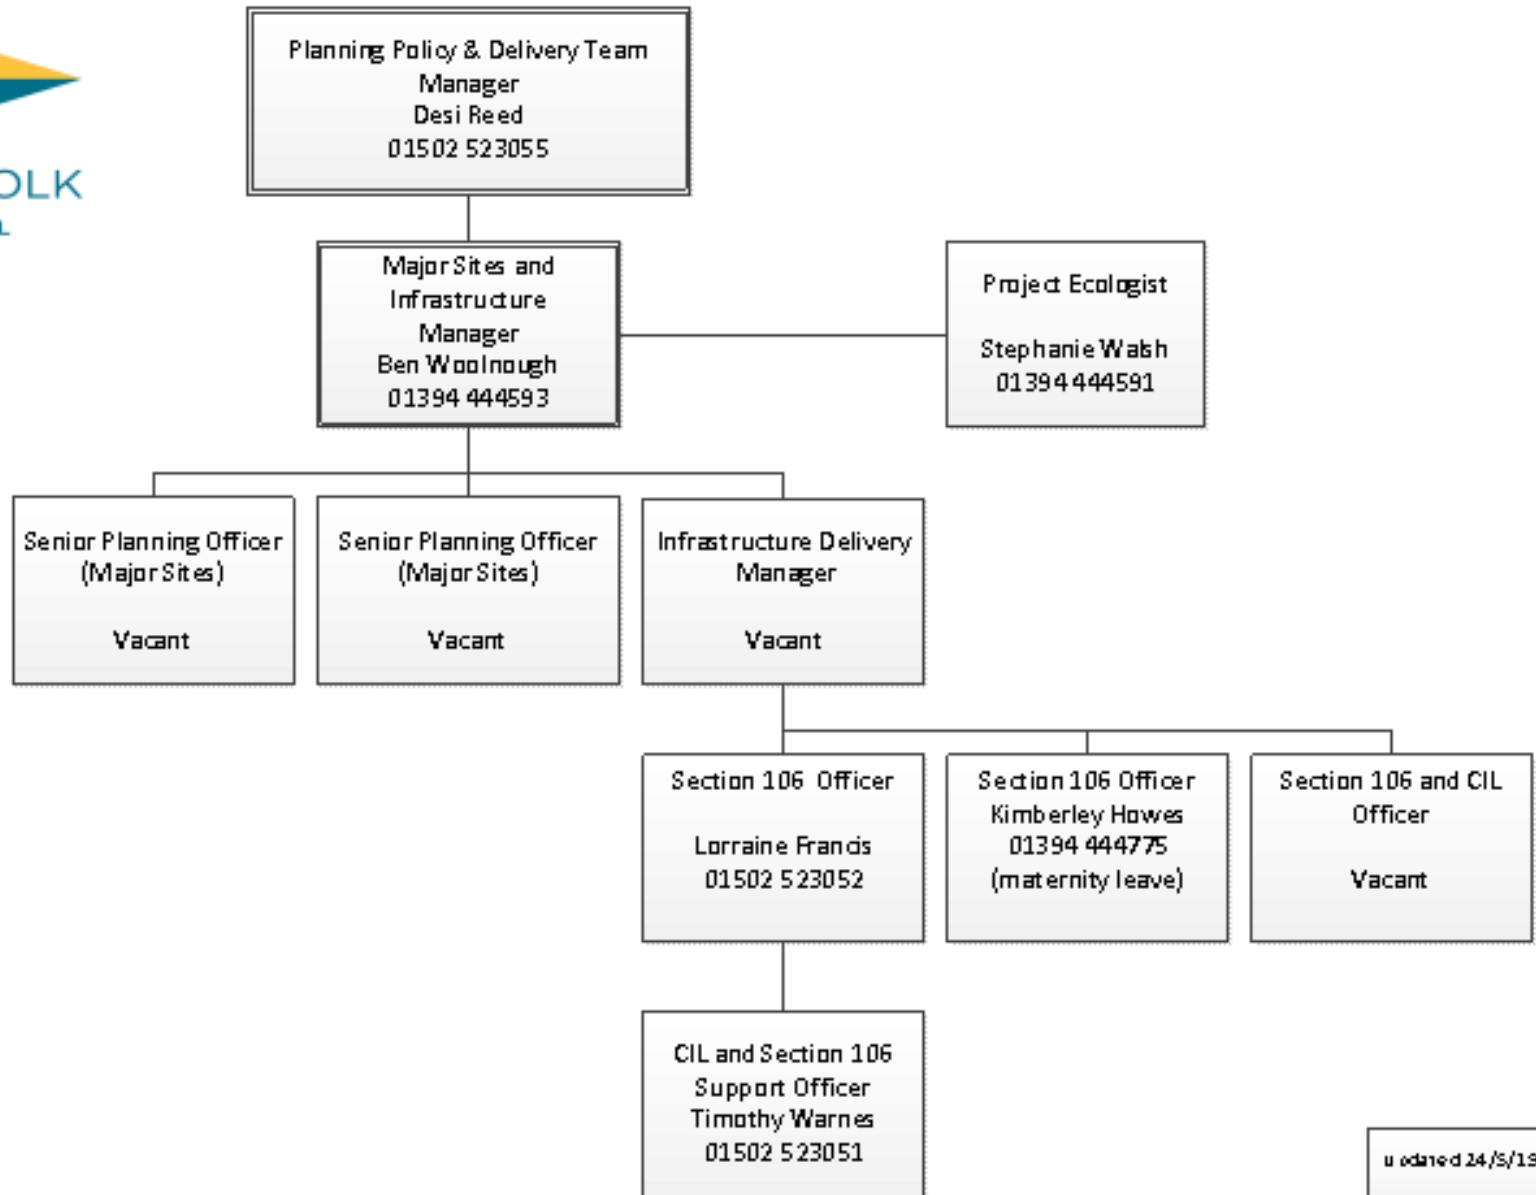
OLK
L

Planning Policy & Delivery Team Manager
Desi Reed
01502 523055

Major Sites and Infrastructure Manager
Ben Woolnough
01394 444593

Project Ecologist

Stephanie Walsh
01394 444591

Senior Planning Officer (Major Sites)

Vacant

Senior Planning Officer (Major Sites)

Vacant

Infrastructure Delivery Manager

Vacant

Section 106 Officer

Lorraine Francis
01502 523052

Section 106 Officer
Kimberley Howes
01394 444775
(maternity leave)

Section 106 and CIL Officer

Vacant

CIL and Section 106 Support Officer
Timothy Warnes
01502 523051

updated 24/5/19